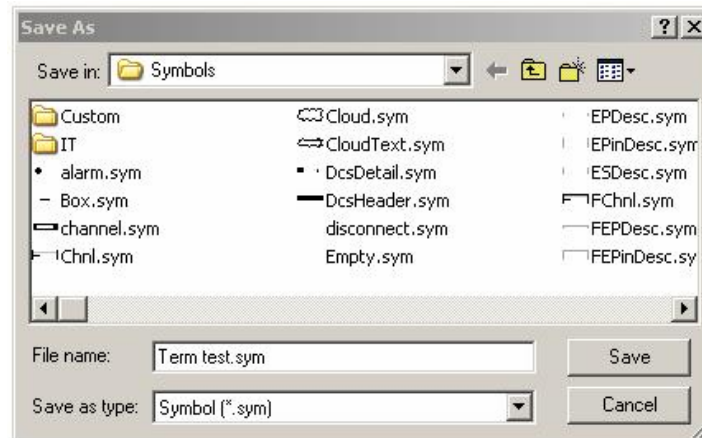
Save As

?

X

Save in: Symbols

Custom
IT
alarm.sym
Box.sym
channel.sym
Chnl.sym

Cloud.sym
CloudText.sym
DcsDetail.sym
DcsHeader.sym
disconnect.sym
Empty.sym

EPDesc.sym
EPinDesc.sym
ESDesc.sym
FChnl.sym
FEPDesc.sym
FEPinDesc.sy

File name: Term test.sym

Save

Save as type: Symbol (*.sym)

Cancel